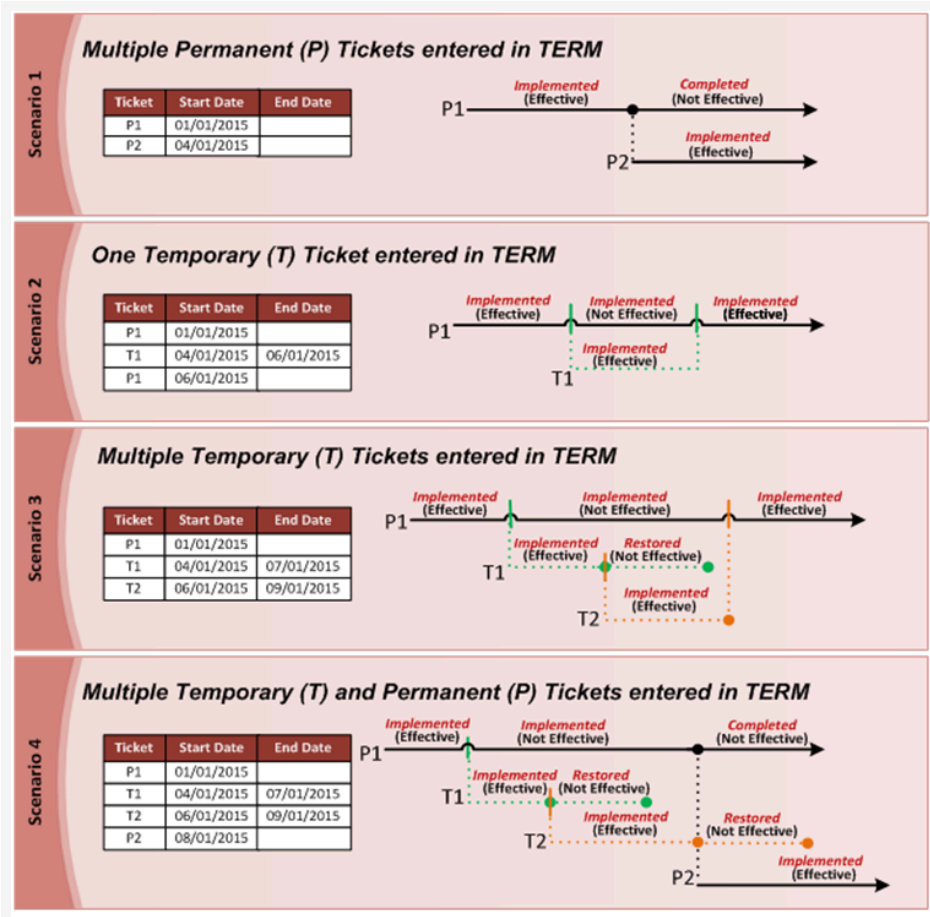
Scenario 1

Multiple Permanent (P) Tickets entered in TERM

| Ticket | Start Date | End Date |
|---|---|---|
| P1 | 01/01/2015 | |
| P2 | 04/01/2015 | |

P1
Implemented
(Effective)
Completed
(Not Effective)
P2
Implemented
(Effective)

Scenario 2

One Temporary (T) Ticket entered in TERM

| Ticket | Start Date | End Date |
|---|---|---|
| P1 | 01/01/2015 | |
| T1 | 04/01/2015 | 06/01/2015 |
| P1 | 06/01/2015 | |

P1
Implemented
(Effective)
Implemented
(Not Effective)
Implemented
(Effective)
T1
Implemented
(Effective)

Scenario 3

Multiple Temporary (T) Tickets entered in TERM

| Ticket | Start Date | End Date |
|---|---|---|
| P1 | 01/01/2015 | |
| T1 | 04/01/2015 | 07/01/2015 |
| T2 | 06/01/2015 | 09/01/2015 |

P1
Implemented
(Effective)
Implemented
(Not Effective)
Implemented
(Effective)
T1
Implemented
(Effective)
Restored
(Not Effective)
T2
Implemented
(Effective)

Scenario 4

Multiple Temporary (T) and Permanent (P) Tickets entered in TERM

| Ticket | Start Date | End Date |
|---|---|---|
| P1 | 01/01/2015 | |
| T1 | 04/01/2015 | 07/01/2015 |
| T2 | 06/01/2015 | 09/01/2015 |
| P2 | 08/01/2015 | |

P1
Implemented
(Effective)
Implemented
(Not Effective)
Completed
(Not Effective)
T1
Implemented
(Effective)
Restored
(Not Effective)
T2
Implemented
(Effective)
Restored
(Not Effective)
P2
Implemented
(Effective)